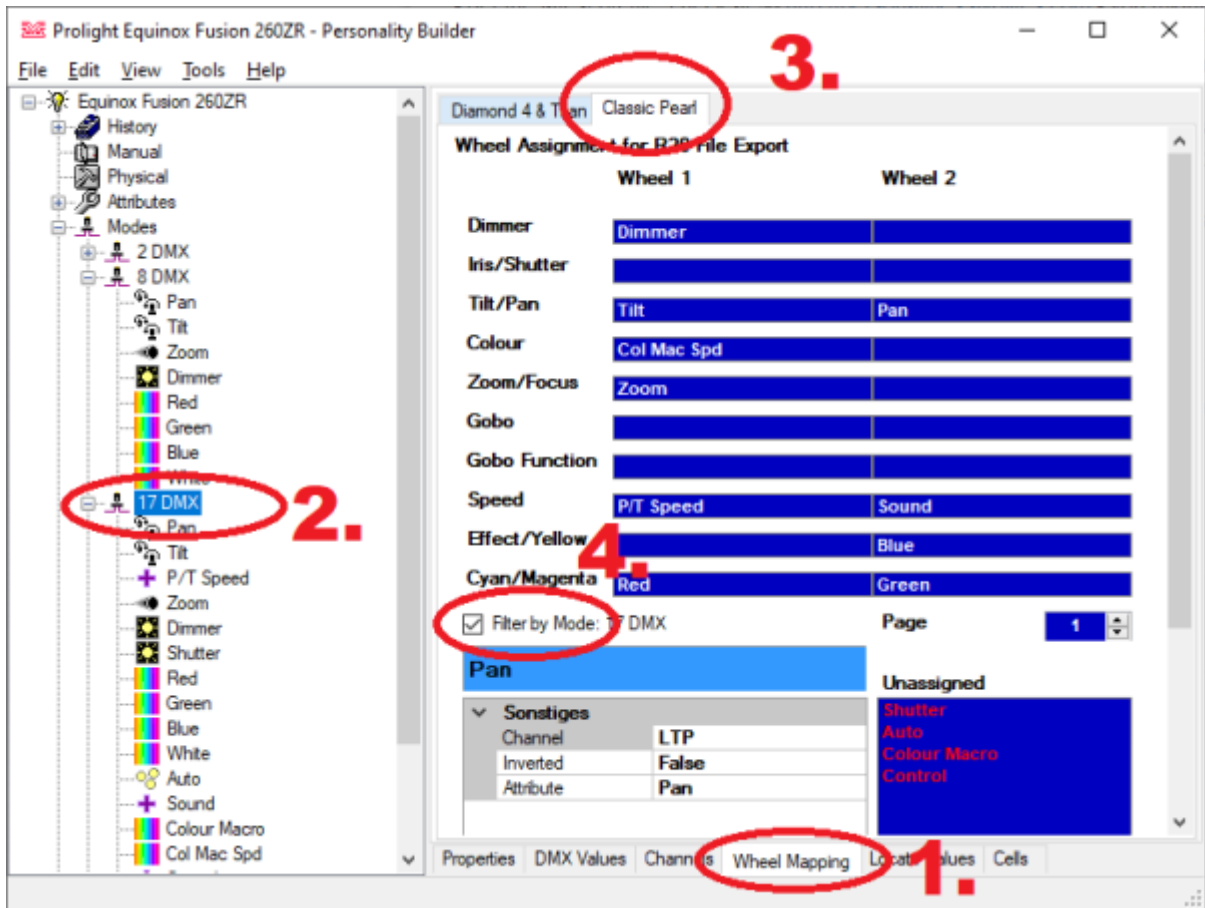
Prolight Equinox Fusion 260ZR - Personality Builder

File Edit View Tools Help

Equinox Fusion 260ZR
History
Manual
Physical
Attributes
Modes
2 DMX
8 DMX
Pan
Tilt
Zoom
Dimmer
Red
Green
Blue
White
17 DMX
Pan
Tilt
P/T Speed
Zoom
Dimmer
Shutter
Red
Green
Blue
White
Auto
Sound
Colour Macro
Col Mac Spd

3.

Diamond 4 & T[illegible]n | Classic Pearl

Wheel Assignme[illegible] for R2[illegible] File Export

| | Wheel 1 | Wheel 2 |
|---|---|---|
| Dimmer | Dimmer | |
| Iris/Shutter | | |
| Tilt/Pan | Tilt | Pan |
| Colour | Col Mac Spd | |
| Zoom/Focus | Zoom | |
| Gobo | | |
| Gobo Function | | |
| Speed | P/T Speed | Sound |
| Effect/Yellow | | Blue |
| Cyan/Magenta | Red | Green |

2.

4.

Filter by Mode: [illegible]7 DMX

Page 1

Pan

Unassigned
Shutter
Auto
Colour Macro
Control

Sonstiges
| Channel | LTP |
|---|---|
| Inverted | False |
| Attribute | Pan |

Properties | DMX Values | Chann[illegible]s | Wheel Mapping | Loca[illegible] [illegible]alues | Cells

1.